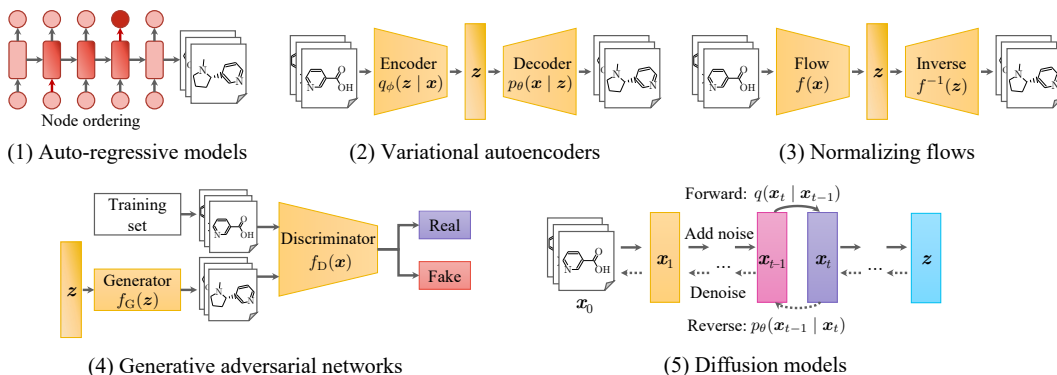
Node ordering

(1) Auto-regressive models

Encoder $q_\phi(\boldsymbol{z} \mid \boldsymbol{x})$

$\boldsymbol{z}$

Decoder $p_\theta(\boldsymbol{x} \mid \boldsymbol{z})$

(2) Variational autoencoders

Flow $f(\boldsymbol{x})$

$\boldsymbol{z}$

Inverse $f^{-1}(\boldsymbol{z})$

(3) Normalizing flows

Training set

$\boldsymbol{z}$

Generator $f_G(\boldsymbol{z})$

Discriminator $f_D(\boldsymbol{x})$

Real

Fake

(4) Generative adversarial networks

Forward: $q(\boldsymbol{x}_t \mid \boldsymbol{x}_{t-1})$

$\boldsymbol{x}_0$

$\boldsymbol{x}_1$

Add noise

...

$\boldsymbol{x}_{t-1}$

$\boldsymbol{x}_t$

...

$\boldsymbol{z}$

Denoise

Reverse: $p_\theta(\boldsymbol{x}_{t-1} \mid \boldsymbol{x}_t)$

(5) Diffusion models